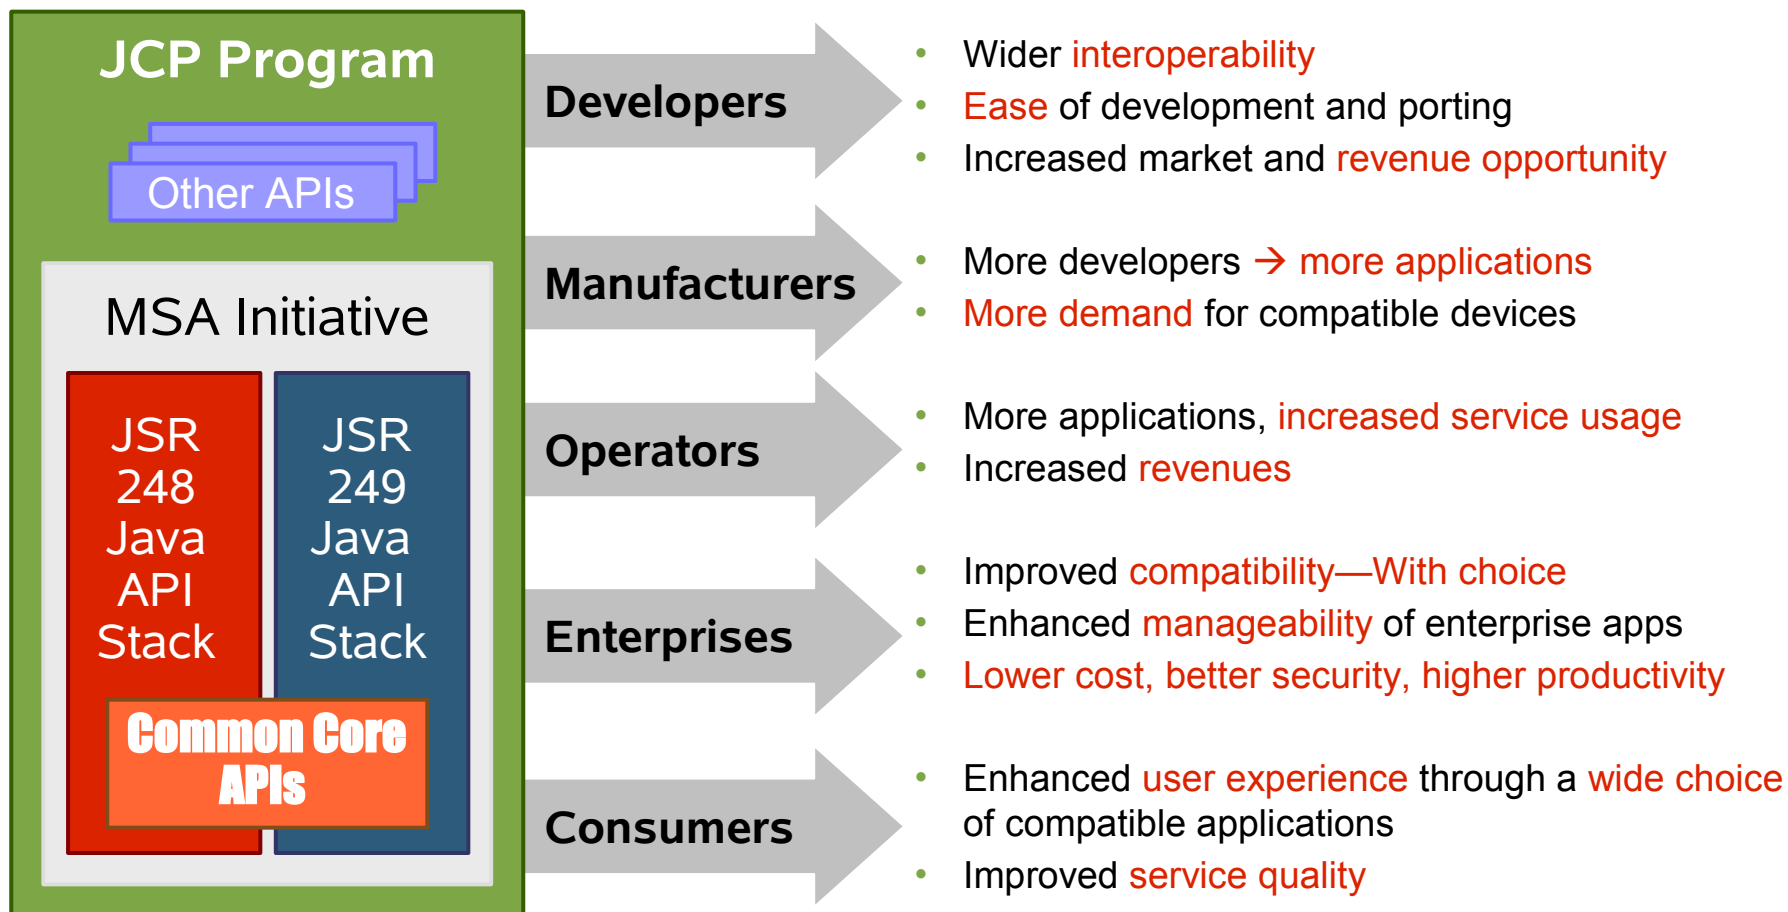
JCP Program

Other APIs

MSA Initiative

JSR 248 Java API Stack

JSR 249 Java API Stack

Common Core APIs

Developers

- Wider interoperability
- Ease of development and porting
- Increased market and revenue opportunity

Manufacturers

- More developers → more applications
- More demand for compatible devices

Operators

- More applications, increased service usage
- Increased revenues

Enterprises

- Improved compatibility—With choice
- Enhanced manageability of enterprise apps
- Lower cost, better security, higher productivity

Consumers

- Enhanced user experience through a wide choice of compatible applications
- Improved service quality